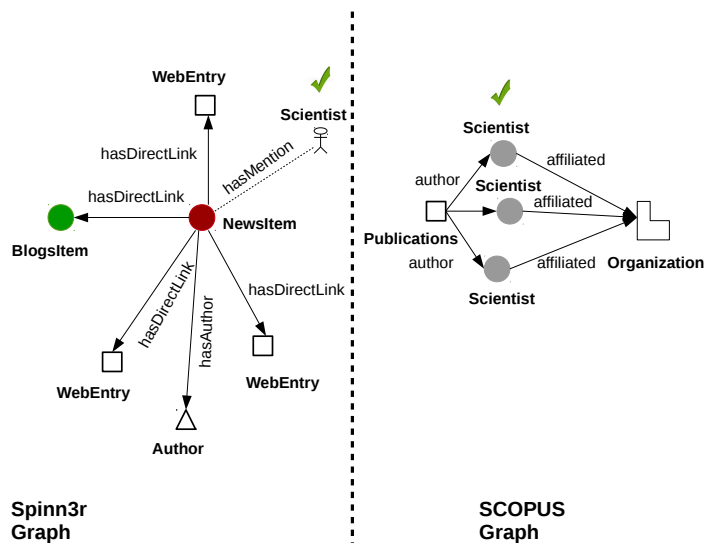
WebEntry

Scientist

hasDirectLink

hasMention

hasDirectLink

NewsItem

BlogsItem

hasDirectLink

hasAuthor

hasDirectLink

WebEntry

WebEntry

Author

Scientist

affiliated

author

Scientist

affiliated

Publications

author

affiliated

Organization

Scientist

Spinn3r
Graph

SCOPUS
Graph